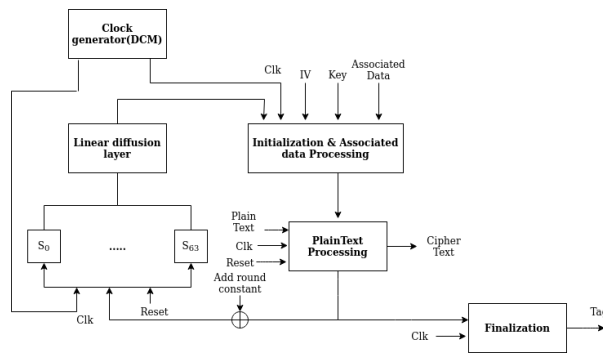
Clock generator(DCM)

Clk

IV

Key

Associated Data

Linear diffusion layer

Initialization & Associated data Processing

$S_0$

.....

$S_{63}$

Plain Text

Clk

Reset

PlainText Processing

Cipher Text

Add round constant

Clk

Reset

Clk

Finalization

Ta